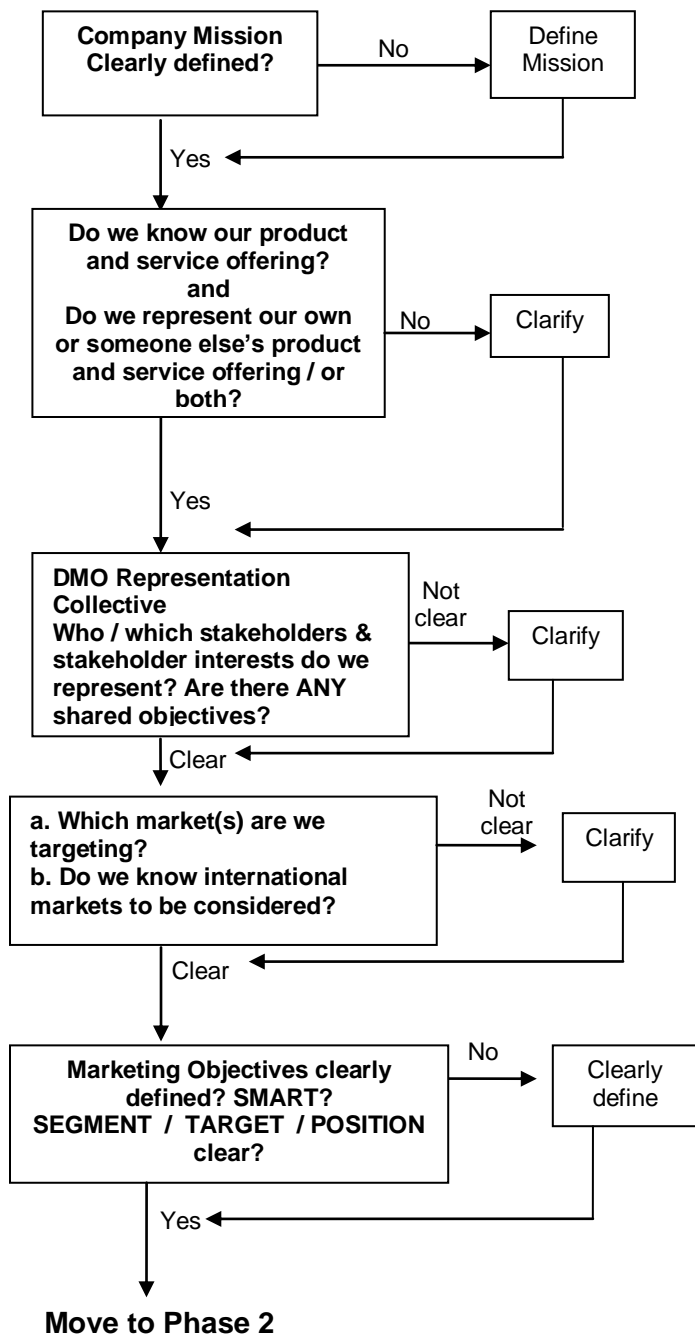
Company Mission Clearly defined?

No

Define Mission

Yes

Do we know our product and service offering?
and
Do we represent our own or someone else's product and service offering / or both?

No

Clarify

Yes

DMO Representation Collective
Who / which stakeholders & stakeholder interests do we represent? Are there ANY shared objectives?

Not clear

Clarify

Clear

a. Which market(s) are we targeting?
b. Do we know international markets to be considered?

Not clear

Clarify

Clear

Marketing Objectives clearly defined? SMART?
SEGMENT / TARGET / POSITION clear?

No

Clearly define

Yes

Move to Phase 2